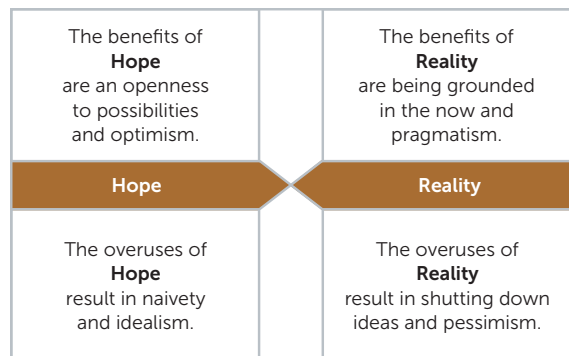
The benefits of **Hope** are an openness to possibilities and optimism.

The benefits of **Reality** are being grounded in the now and pragmatism.

Hope

Reality

The overuses of **Hope** result in naivety and idealism.

The overuses of **Reality** result in shutting down ideas and pessimism.